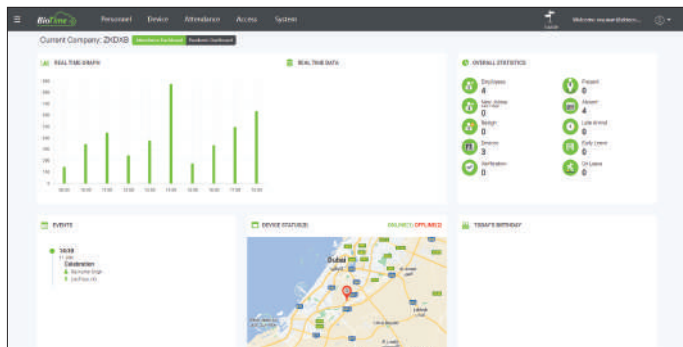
BioTime

Personnel Device Attendance Access System

Welcome, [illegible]

Current Company: ZKDXB Attendance Dashboard Pandemic Dashboard

REAL TIME GRAPH

REAL TIME DATA

OVERALL STATISTICS

Employees
4

Present
0

New Joinee
0

Absent
4

Resign
0

Late Arrival
0

Devices
3

Early Leave
0

Verification
0

On Leave
0

EVENTS

14:38
Celebration

DEVICE STATUS(3)

ONLINE(0) OFFLINE(3)

Dubai

TODAY'S BIRTHDAY